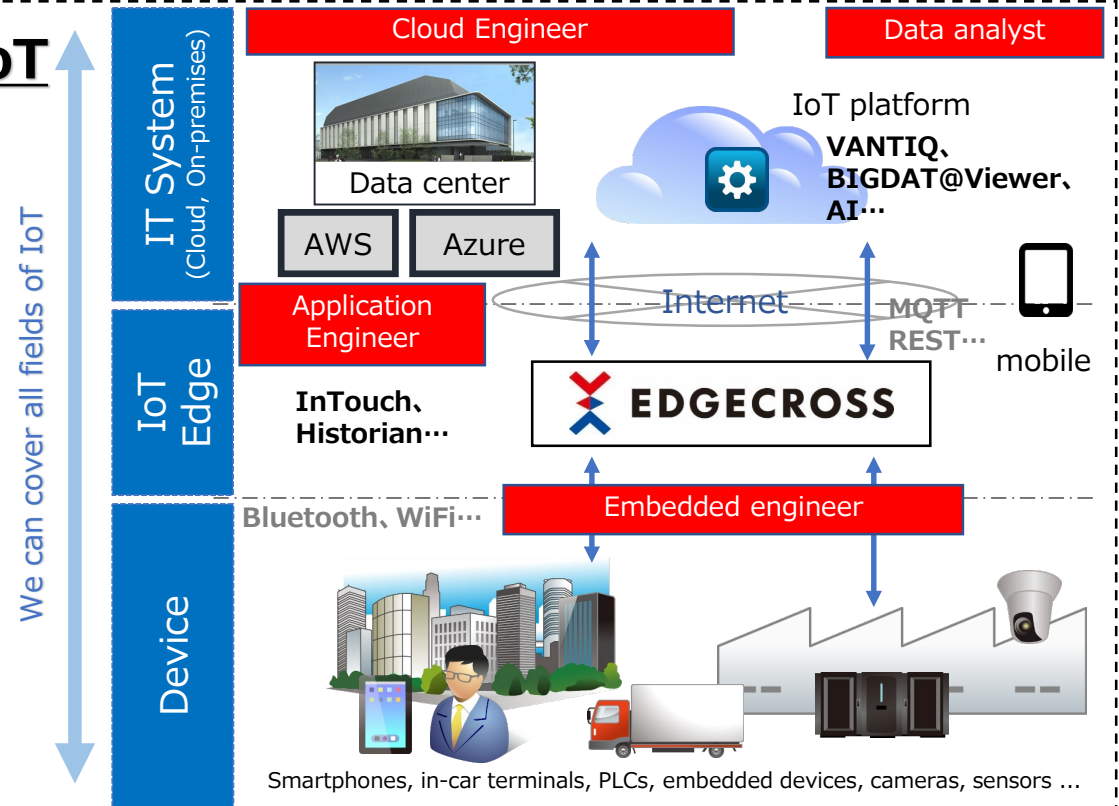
oT

We can cover all fields of IoT

IT System
(Cloud, On-premises)

IoT
Edge

Device

Cloud Engineer

Data analyst

Data center

AWS

Azure

IoT platform

VANTIQ、
BIGDAT@Viewer、
AI…

Application
Engineer

Internet

MQTT
REST…

mobile

InTouch、
Historian…

EDGECROSS

Bluetooth、WiFi…

Embedded engineer

Smartphones, in-car terminals, PLCs, embedded devices, cameras, sensors ...